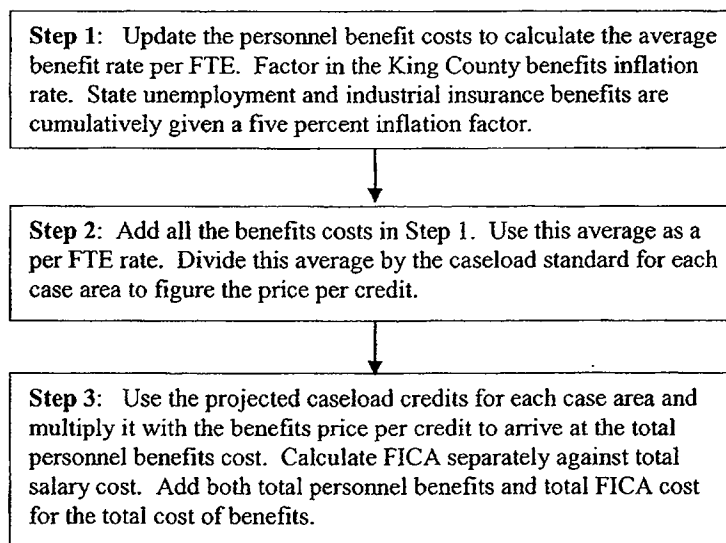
**Step 1**: Update the personnel benefit costs to calculate the average benefit rate per FTE. Factor in the King County benefits inflation rate. State unemployment and industrial insurance benefits are cumulatively given a five percent inflation factor.

**Step 2**: Add all the benefits costs in Step 1. Use this average as a per FTE rate. Divide this average by the caseload standard for each case area to figure the price per credit.

**Step 3**: Use the projected caseload credits for each case area and multiply it with the benefits price per credit to arrive at the total personnel benefits cost. Calculate FICA separately against total salary cost. Add both total personnel benefits and total FICA cost for the total cost of benefits.